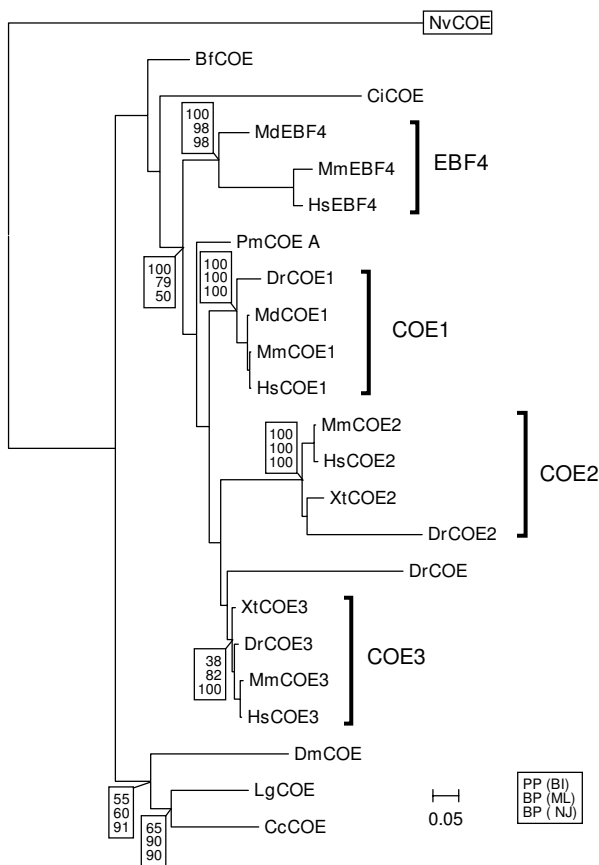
NvCOE

BfCOE

CiCOE

100
98
98

MdEBF4

MmEBF4

HsEBF4

EBF4

100
79
50

PmCOE A

100
100
100

DrCOE1

MdCOE1

MmCOE1

HsCOE1

COE1

100
100
100

MmCOE2

HsCOE2

XtCOE2

DrCOE2

COE2

DrCOE

XtCOE3

DrCOE3

38
82
100

MmCOE3

HsCOE3

COE3

DmCOE

55
60
91

LgCOE

65
90
90

CcCOE

0.05

PP (BI)
BP (ML)
BP ( NJ)